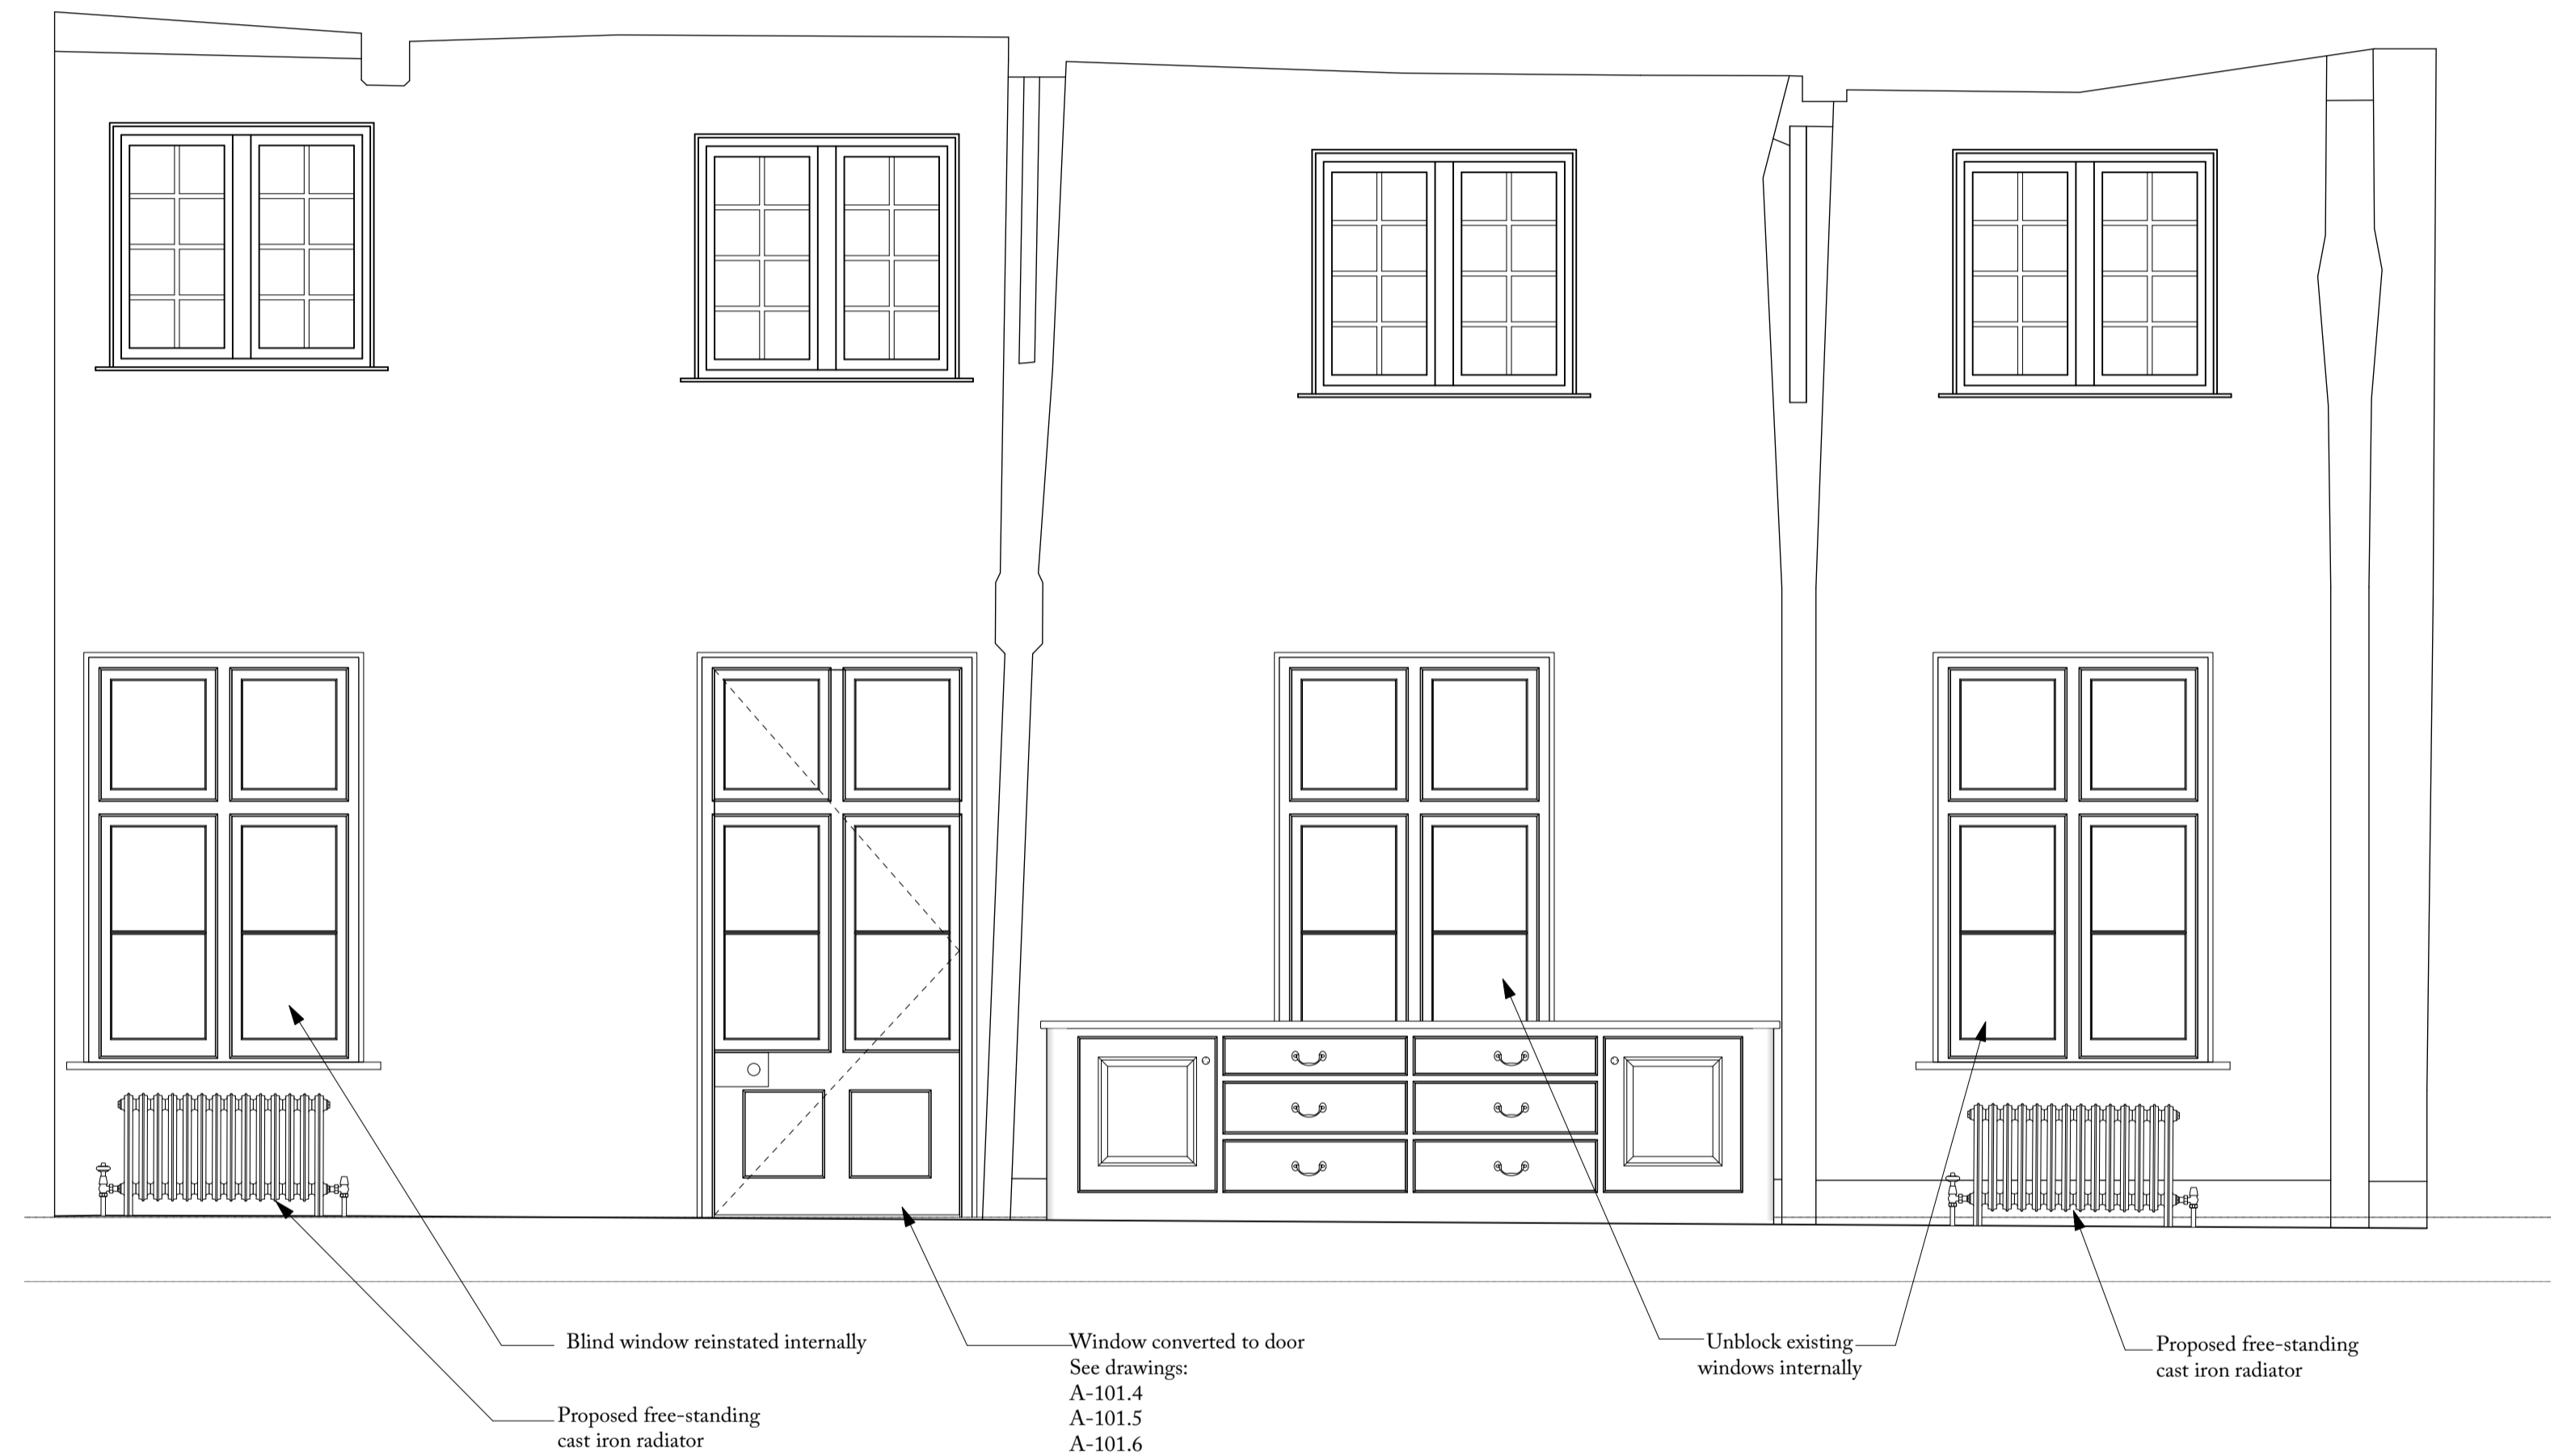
Blind window reinstated internally

Proposed free-standing cast iron radiator

Window converted to door
See drawings:
A-101.4
A-101.5
A-101.6

Unblock existing windows internally

Proposed free-standing cast iron radiator